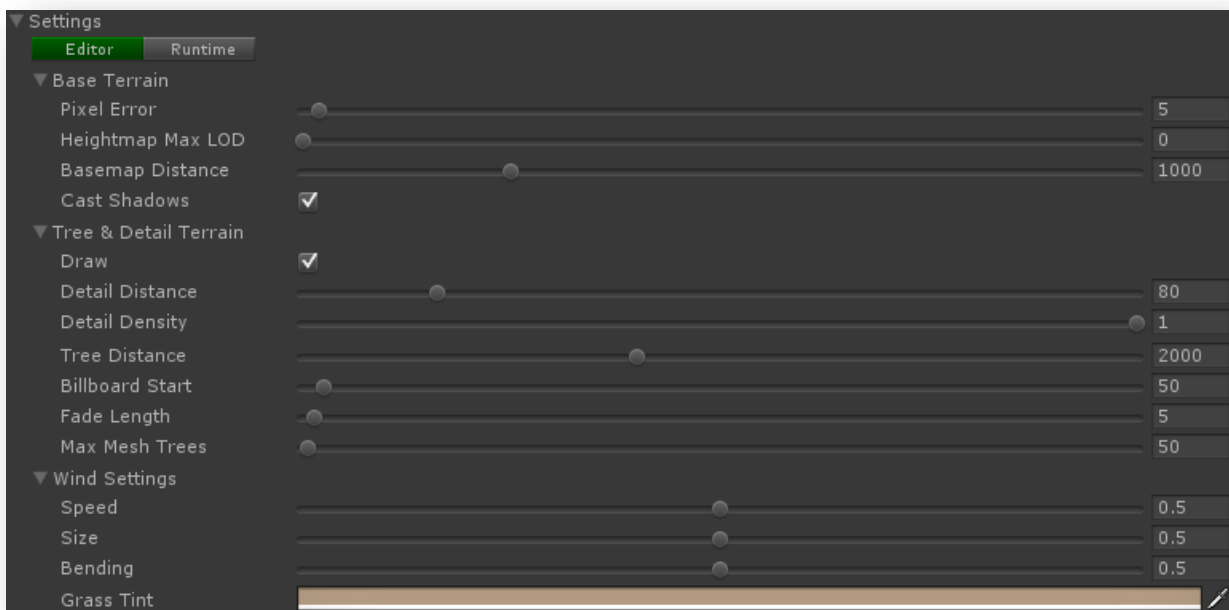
Settings

Editor Runtime

Base Terrain

Pixel Error 5

Heightmap Max LOD 0

Basemap Distance 1000

Cast Shadows

Tree & Detail Terrain

Draw

Detail Distance 80

Detail Density 1

Tree Distance 2000

Billboard Start 50

Fade Length 5

Max Mesh Trees 50

Wind Settings

Speed 0.5

Size 0.5

Bending 0.5

Grass Tint